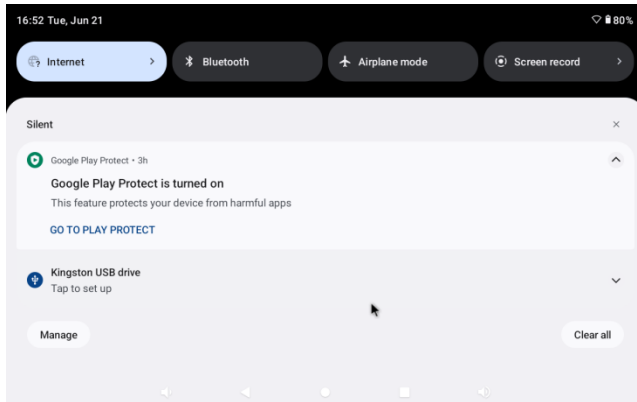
16:52 Tue, Jun 21

80%

Internet

Bluetooth

Airplane mode

Screen record

Silent

Google Play Protect • 3h

Google Play Protect is turned on

This feature protects your device from harmful apps

GO TO PLAY PROTECT

Kingston USB drive

Tap to set up

Manage

Clear all